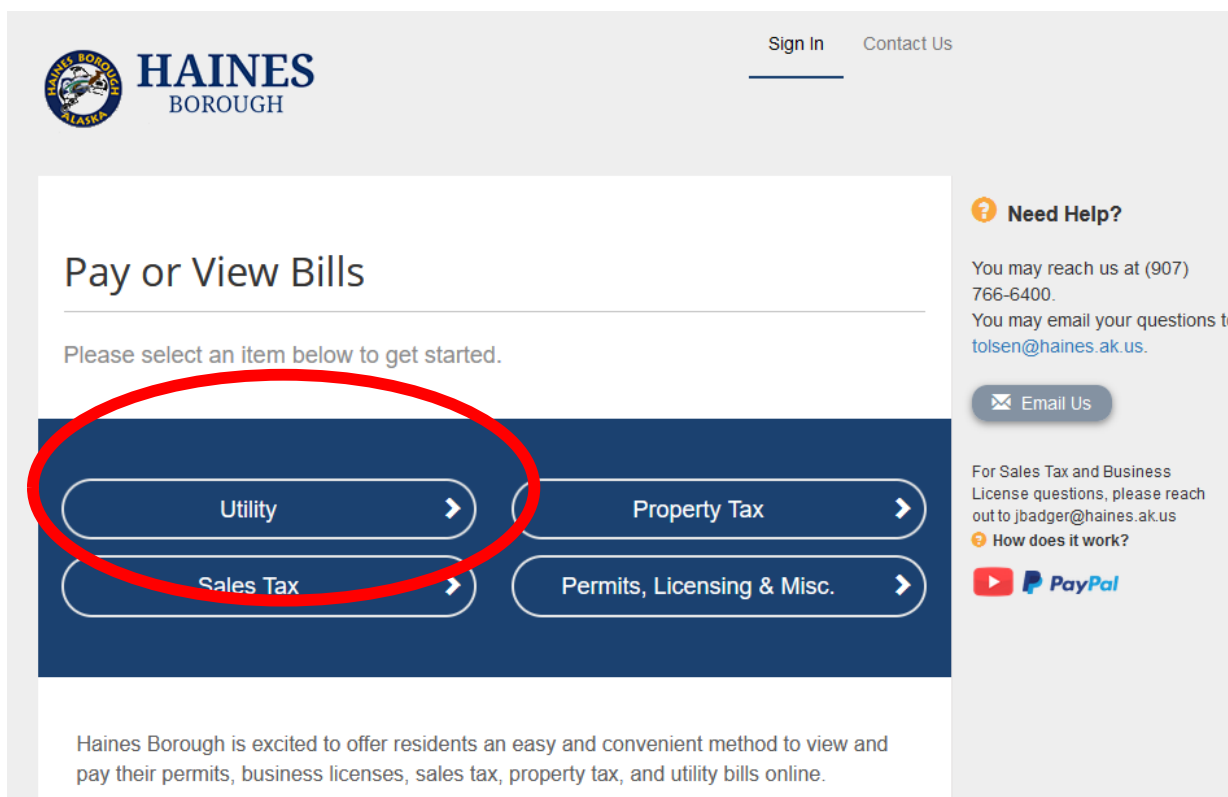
HAINES BOROUGH ALASKA

HAINES
BOROUGH

Sign In Contact Us

Pay or View Bills

Please select an item below to get started.

Utility

Property Tax

Sales Tax

Permits, Licensing & Misc.

Haines Borough is excited to offer residents an easy and convenient method to view and pay their permits, business licenses, sales tax, property tax, and utility bills online.

Need Help?

You may reach us at (907) 766-6400.
You may email your questions t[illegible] tolsen@haines.ak.us.

Email Us

For Sales Tax and Business License questions, please reach out to jbadger@haines.ak.us

How does it work?

PayPal